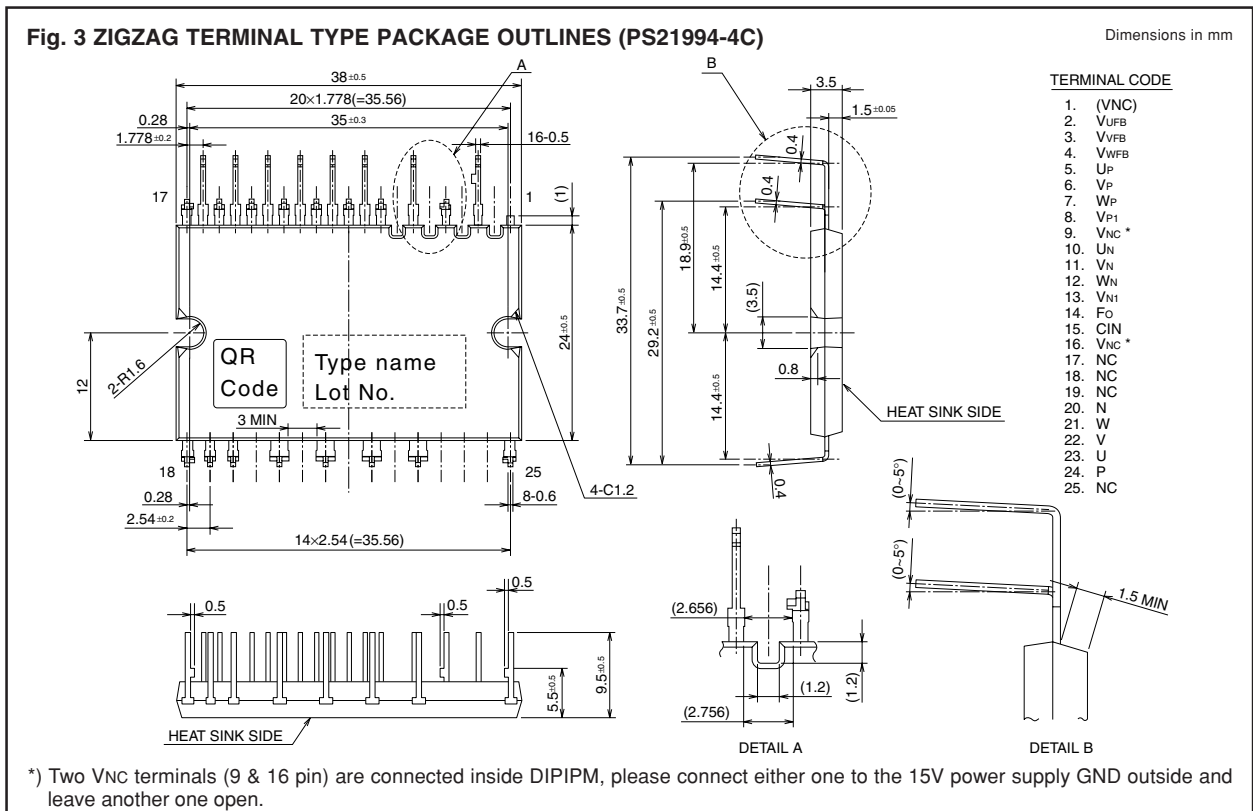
Fig. 3 ZIGZAG TERMINAL TYPE PACKAGE OUTLINES (PS21994-4C)

Dimensions in mm

$38_{\pm0.5}$
$20\times1.778(=35.56)$
$35_{\pm0.3}$
0.28
$1.778_{\pm0.2}$
A
16-0.5
17
1
(1)
$24_{\pm0.5}$
12
2-R1.6
QR
Code
Type name
Lot No.
3 MIN
18
25
0.28
$2.54_{\pm0.2}$
8-0.6
4-C1.2
$14\times2.54(=35.56)$

B
3.5
$1.5_{\pm0.05}$
0.4
0.4
$33.7_{\pm0.5}$
$29.2_{\pm0.5}$
$18.9_{\pm0.5}$
$14.4_{\pm0.5}$
(3.5)
0.8
$14.4_{\pm0.5}$
HEAT SINK SIDE
0.4

TERMINAL CODE
1. (VNC)
2. VUFB
3. VVFB
4. VWFB
5. UP
6. VP
7. WP
8. VP1
9. VNC *
10. UN
11. VN
12. WN
13. VN1
14. FO
15. CIN
16. VNC *
17. NC
18. NC
19. NC
20. N
21. W
22. V
23. U
24. P
25. NC

0.5
0.5
0.5
$9.5_{\pm0.5}$
$5.5_{\pm0.5}$
HEAT SINK SIDE

(2.656)
(1.2)
(1.2)
(2.756)
DETAIL A

(0~5°)
(0~5°)
1.5 MIN
DETAIL B

*) Two VNC terminals (9 & 16 pin) are connected inside DIPIPM, please connect either one to the 15V power supply GND outside and leave another one open.